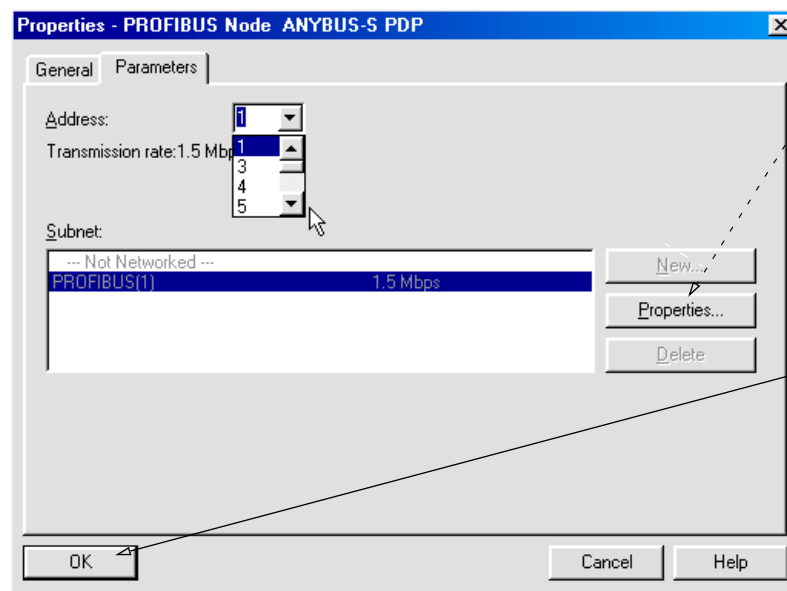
Properties - PROFIBUS Node ANYBUS-S PDP

General Parameters

Address: 1

Transmission rate:1.5 Mbp

1
3
4
5

Subnet:

--- Not Networked ---
PROFIBUS(1) 1.5 Mbps

New...
Properties...
Delete

OK
Cancel
Help